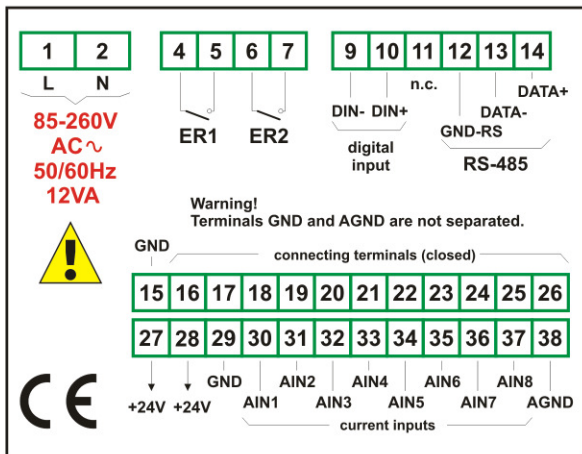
1 2
L N
85-260V
AC∼
50/60Hz
12VA

4 5 6 7
ER1 ER2

9 10 11 12 13 14
DIN- DIN+
n.c.
GND-RS
DATA-
DATA+
digital input
RS-485

Warning!
Terminals GND and AGND are not separated.

GND
connecting terminals (closed)

15 16 17 18 19 20 21 22 23 24 25 26
27 28 29 30 31 32 33 34 35 36 37 38

+24V +24V GND AIN1 AIN2 AIN3 AIN4 AIN5 AIN6 AIN7 AIN8 AGND
current inputs

CE